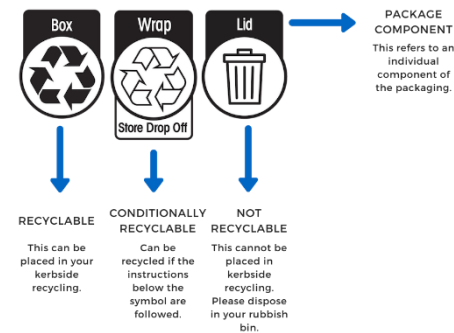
Box

Wrap

Store Drop Off

Lid

PACKAGE COMPONENT

This refers to an individual component of the packaging.

RECYCLABLE

This can be placed in your kerbside recycling.

CONDITIONALLY RECYCLABLE

Can be recycled if the instructions below the symbol are followed.

NOT RECYCLABLE

This cannot be placed in kerbside recycling. Please dispose in your rubbish bin.